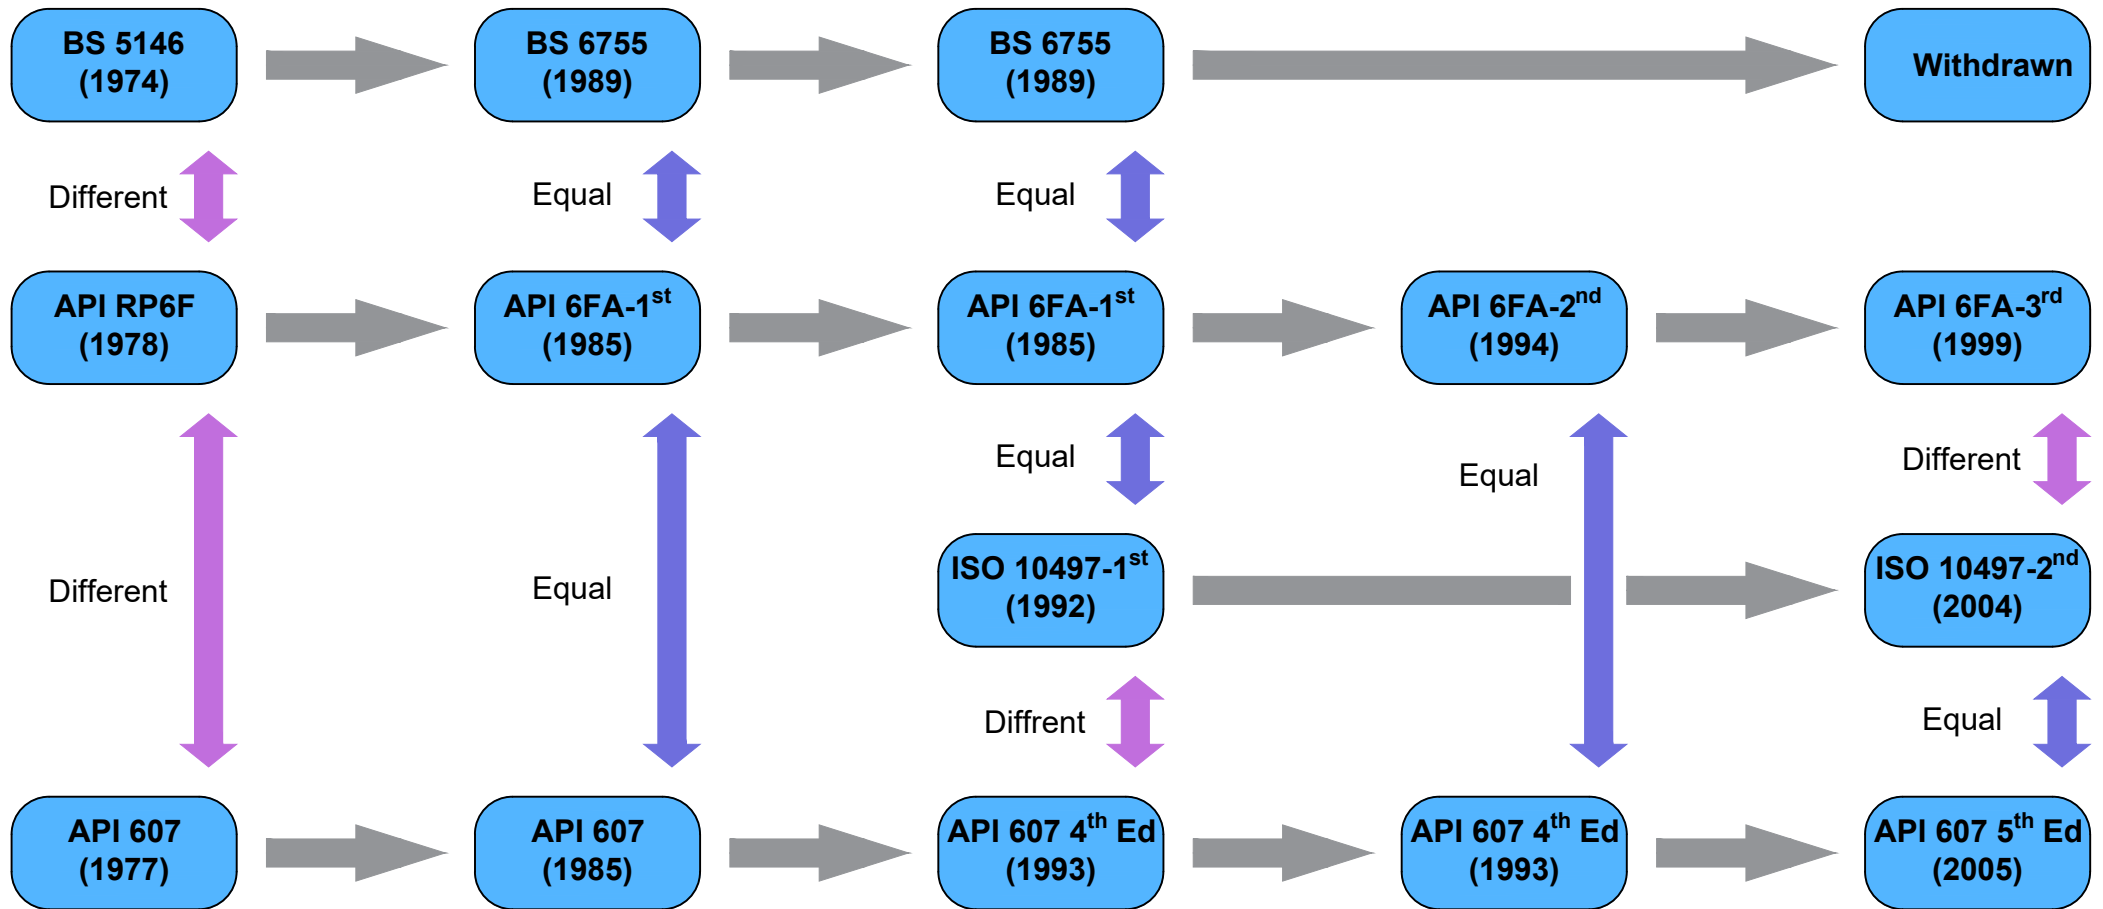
BS 5146 (1974)

BS 6755 (1989)

BS 6755 (1989)

Withdrawn

Different

Equal

Equal

API RP6F (1978)

API 6FA-1$^{st}$ (1985)

API 6FA-1$^{st}$ (1985)

API 6FA-2$^{nd}$ (1994)

API 6FA-3$^{rd}$ (1999)

Equal

Equal

Different

Different

Equal

ISO 10497-1$^{st}$ (1992)

ISO 10497-2$^{nd}$ (2004)

Diffrent

Equal

API 607 (1977)

API 607 (1985)

API 607 4$^{th}$ Ed (1993)

API 607 4$^{th}$ Ed (1993)

API 607 5$^{th}$ Ed (2005)